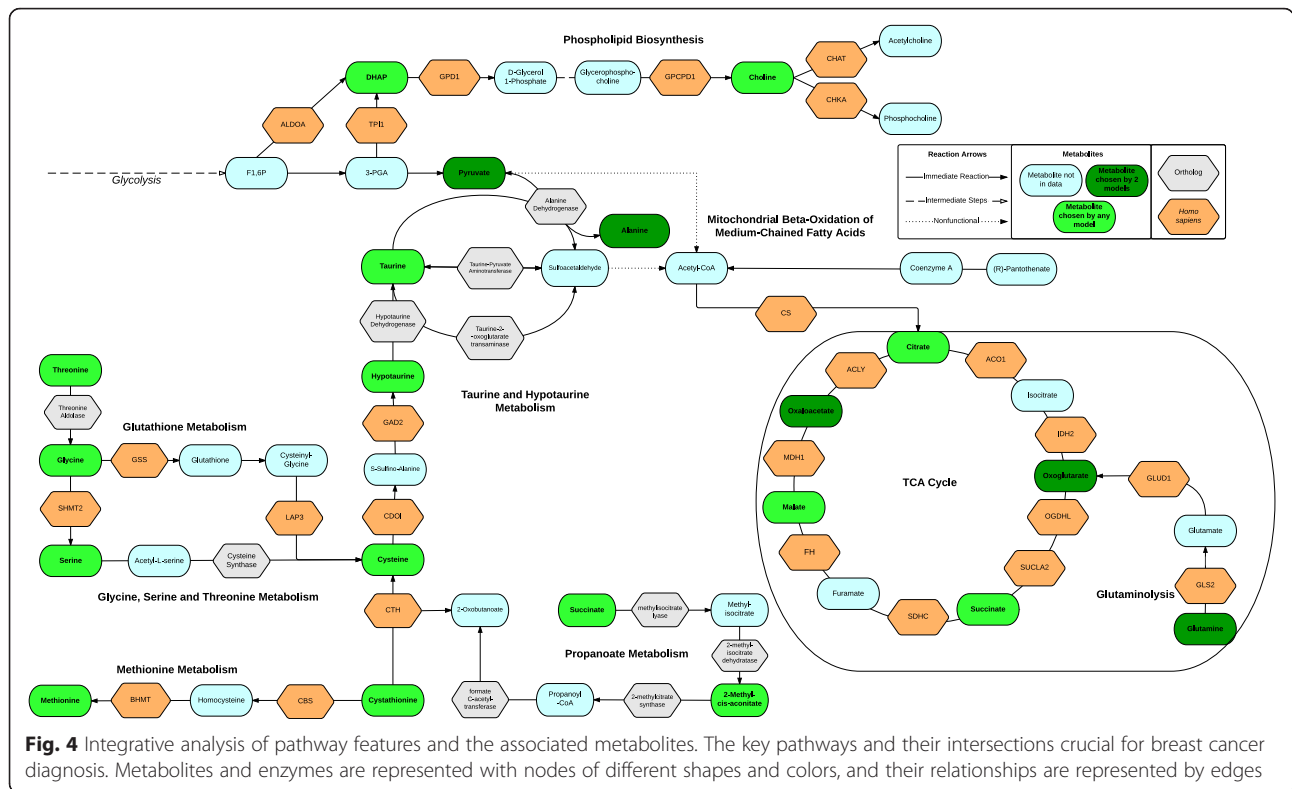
Phospholipid Biosynthesis

DHAP

GPD1

D-Glycerol 1-Phosphate

Glycerophosphocholine

GPCPD1

Choline

CHAT

Acetylcholine

CHKA

Phosphocholine

ALDOA

TPI1

Glycolysis

F1,6P

3-PGA

Pyruvate

Reaction Arrows

Immediate Reaction

Intermediate Steps

Nonfunctional

Metabolites

Metabolite not in data

Metabolite chosen by 2 models

Metabolite chosen by any model

Ortholog

Homo sapiens

Alanine Dehydrogenase

Alanine

Mitochondrial Beta-Oxidation of Medium-Chained Fatty Acids

Taurine

Taurine-Pyruvate Aminotransferase

Sulfoacetaldehyde

Acetyl-CoA

Coenzyme A

(R)-Pantothenate

Hypotaurine Dehydrogenase

Taurine-2-oxoglutarate transaminase

CS

Threonine

Hypotaurine

Citrate

ACO1

ACLY

Threonine Aldolase

Glutathione Metabolism

Taurine and Hypotaurine Metabolism

Isocitrate

Oxaloacetate

GAD2

IDH2

Glycine

GSS

Glutathione

Cysteinyl-Glycine

S-Sulfino-Alanine

MDH1

TCA Cycle

Oxoglutarate

GLUD1

SHMT2

LAP3

CDO1

Malate

OGDHL

Glutamate

Serine

Acetyl-L-serine

Cysteine Synthase

Cysteine

FH

SUCLA2

Glycine, Serine and Threonine Metabolism

Glutaminolysis

Furamate

GLS2

CTH

2-Oxobutanoate

Succinate

methylisocitrate lyase

Methyl-isocitrate

SDHC

Succinate

Glutamine

Propanoate Metabolism

2-methyl-isocitrate dehydratase

Methionine Metabolism

Methionine

BHMT

Homocysteine

CBS

Cystathionine

formate C-acetyl-transferase

Propanoyl-CoA

2-methylcitrate synthase

2-Methyl-cis-aconitate

Fig. 4 Integrative analysis of pathway features and the associated metabolites. The key pathways and their intersections crucial for breast cancer diagnosis. Metabolites and enzymes are represented with nodes of different shapes and colors, and their relationships are represented by edges